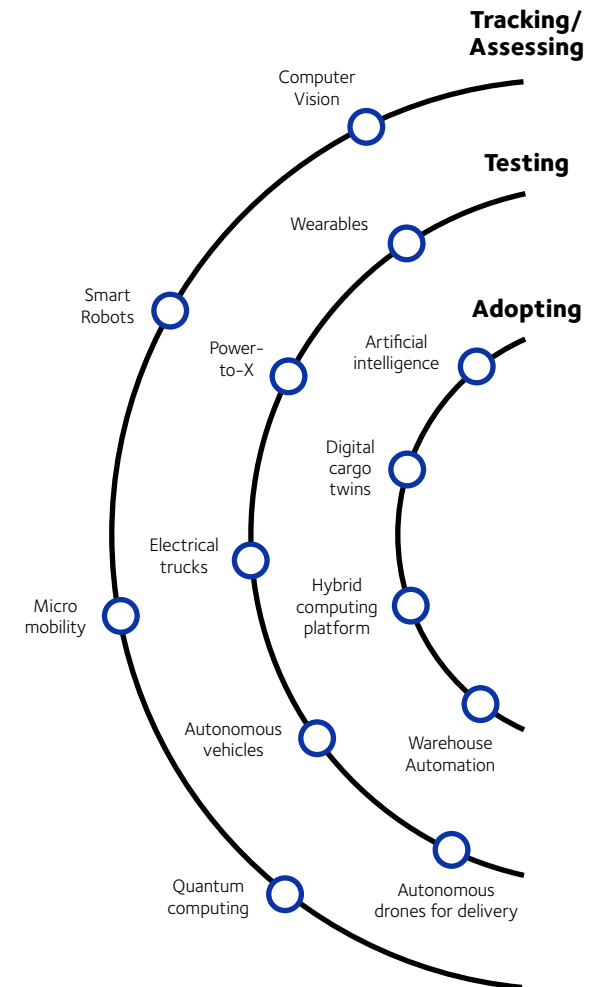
Tracking/
Assessing

Testing

Adopting

Computer Vision

Wearables

Smart Robots

Power-to-X

Artificial intelligence

Digital cargo twins

Electrical trucks

Hybrid computing platform

Micro mobility

Autonomous vehicles

Warehouse Automation

Autonomous drones for delivery

Quantum computing